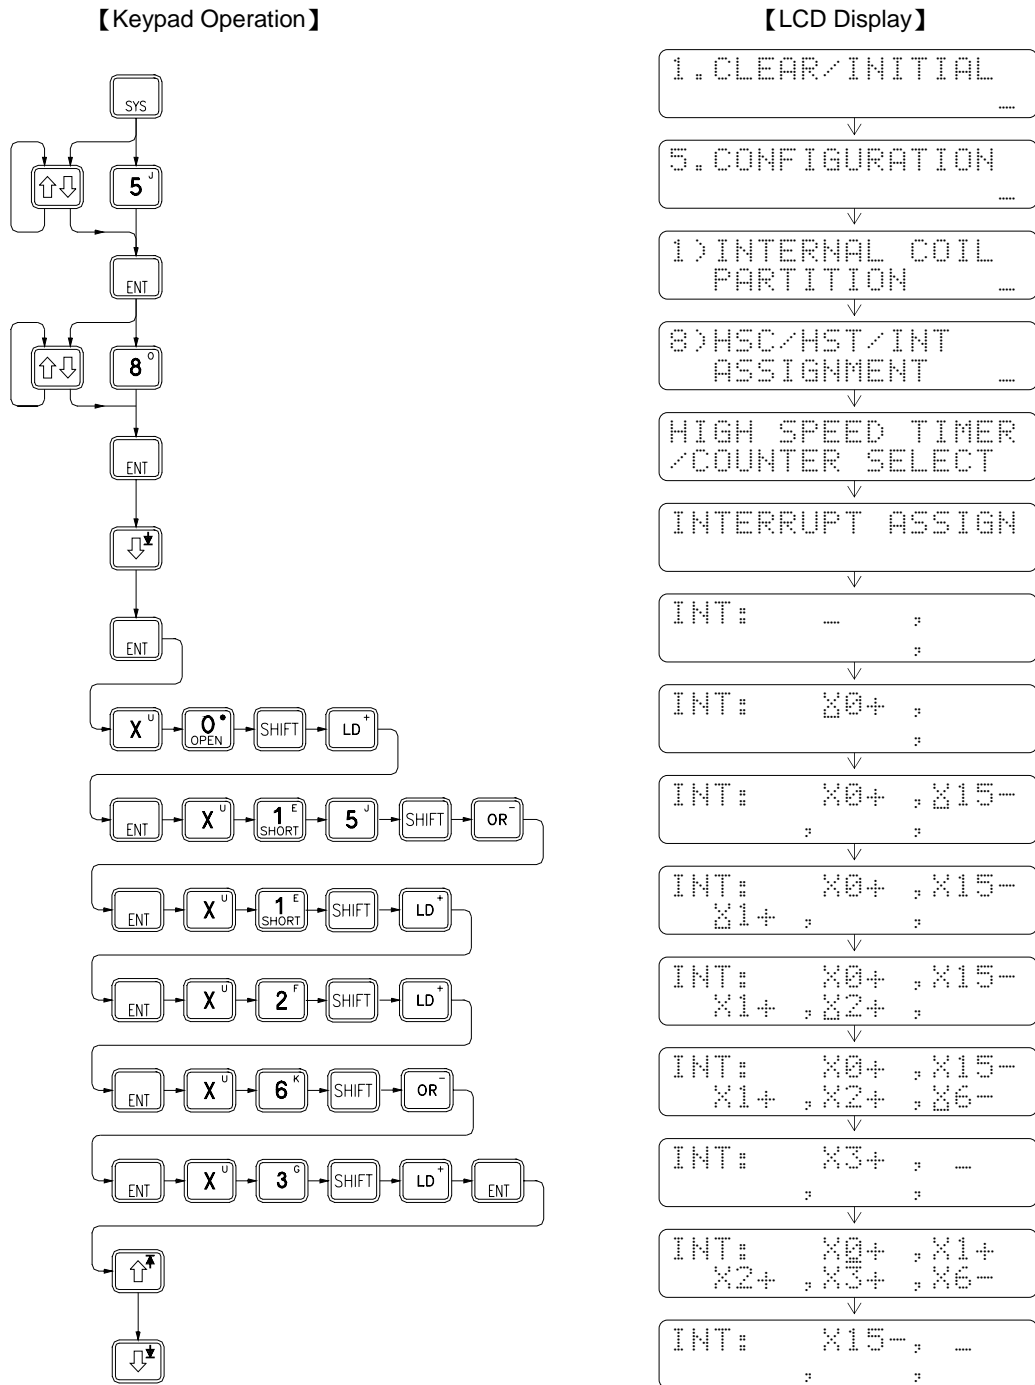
【Keypad Operation】

SYS

5 J

ENT

8 O

ENT

ENT

X U 0 • OPEN SHIFT LD +

ENT X U 1 E SHORT 5 J SHIFT OR −

ENT X U 1 E SHORT SHIFT LD +

ENT X U 2 F SHIFT LD +

ENT X U 6 K SHIFT OR −

ENT X U 3 G SHIFT LD + ENT

【LCD Display】

1.CLEAR/INITIAL _

5.CONFIGURATION _

1)INTERNAL COIL PARTITION _

8)HSC/HST/INT ASSIGNMENT _

HIGH SPEED TIMER /COUNTER SELECT

INTERRUPT ASSIGN

INT: _ , ,

INT: X0+ , ,

INT: X0+ ,X15- , ,

INT: X0+ ,X15- X1+ , ,

INT: X0+ ,X15- X1+ ,X2+ ,

INT: X0+ ,X15- X1+ ,X2+ ,X6-

INT: X3+ , _ , ,

INT: X0+ ,X1+ X2+ ,X3+ ,X6-

INT: X15-, _ , ,